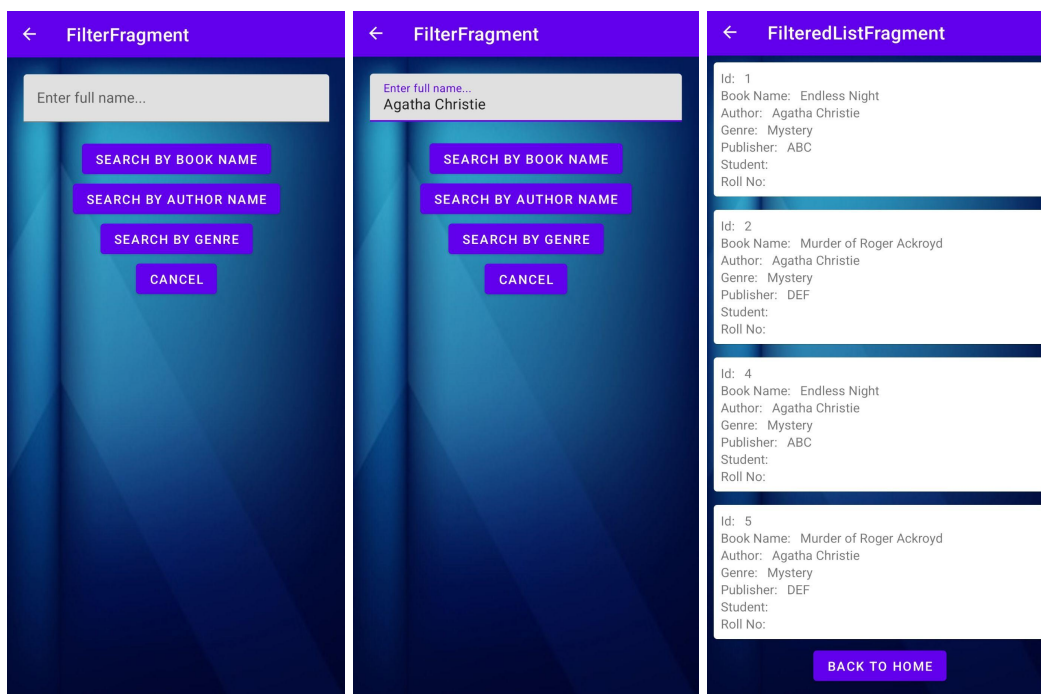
← FilterFragment

Enter full name...

SEARCH BY BOOK NAME

SEARCH BY AUTHOR NAME

SEARCH BY GENRE

CANCEL

← FilterFragment

Enter full name...
Agatha Christie

SEARCH BY BOOK NAME

SEARCH BY AUTHOR NAME

SEARCH BY GENRE

CANCEL

← FilteredListFragment

Id: 1
Book Name: Endless Night
Author: Agatha Christie
Genre: Mystery
Publisher: ABC
Student:
Roll No:

Id: 2
Book Name: Murder of Roger Ackroyd
Author: Agatha Christie
Genre: Mystery
Publisher: DEF
Student:
Roll No:

Id: 4
Book Name: Endless Night
Author: Agatha Christie
Genre: Mystery
Publisher: ABC
Student:
Roll No:

Id: 5
Book Name: Murder of Roger Ackroyd
Author: Agatha Christie
Genre: Mystery
Publisher: DEF
Student:
Roll No:

BACK TO HOME